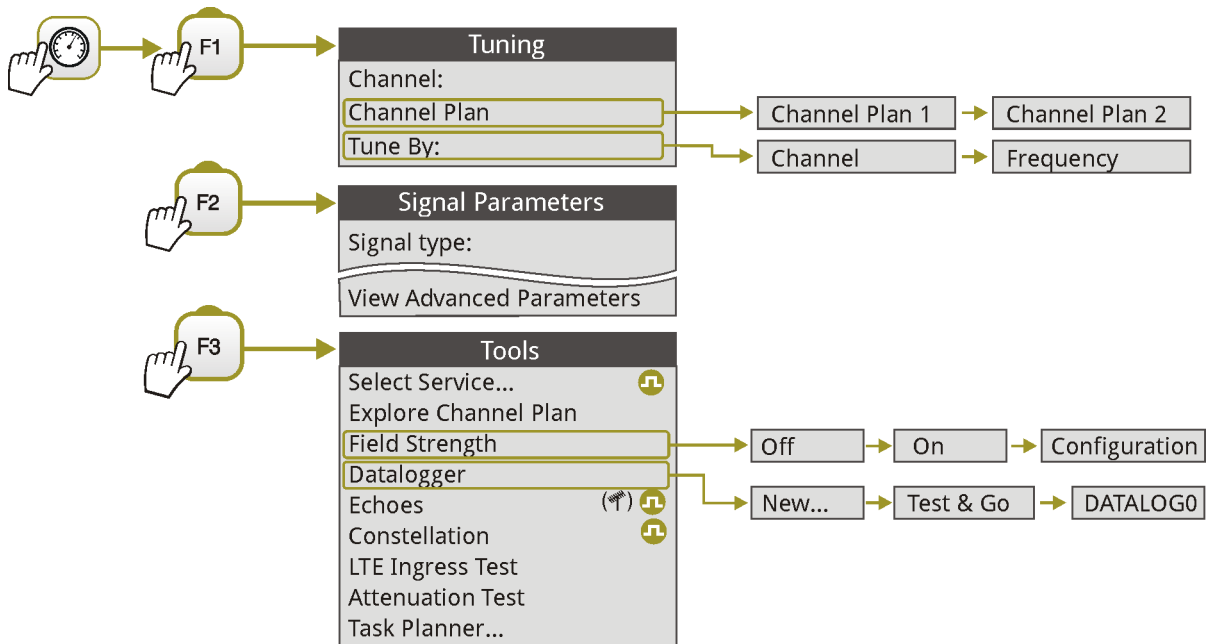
F1

Tuning
Channel:
Channel Plan
Tune By:

Channel Plan 1
Channel Plan 2
Channel
Frequency

F2

Signal Parameters
Signal type:
View Advanced Parameters

F3

Tools
Select Service...
Explore Channel Plan
Field Strength
Datalogger
Echoes
Constellation
LTE Ingress Test
Attenuation Test
Task Planner...

Off
On
Configuration
New...
Test & Go
DATALOG0